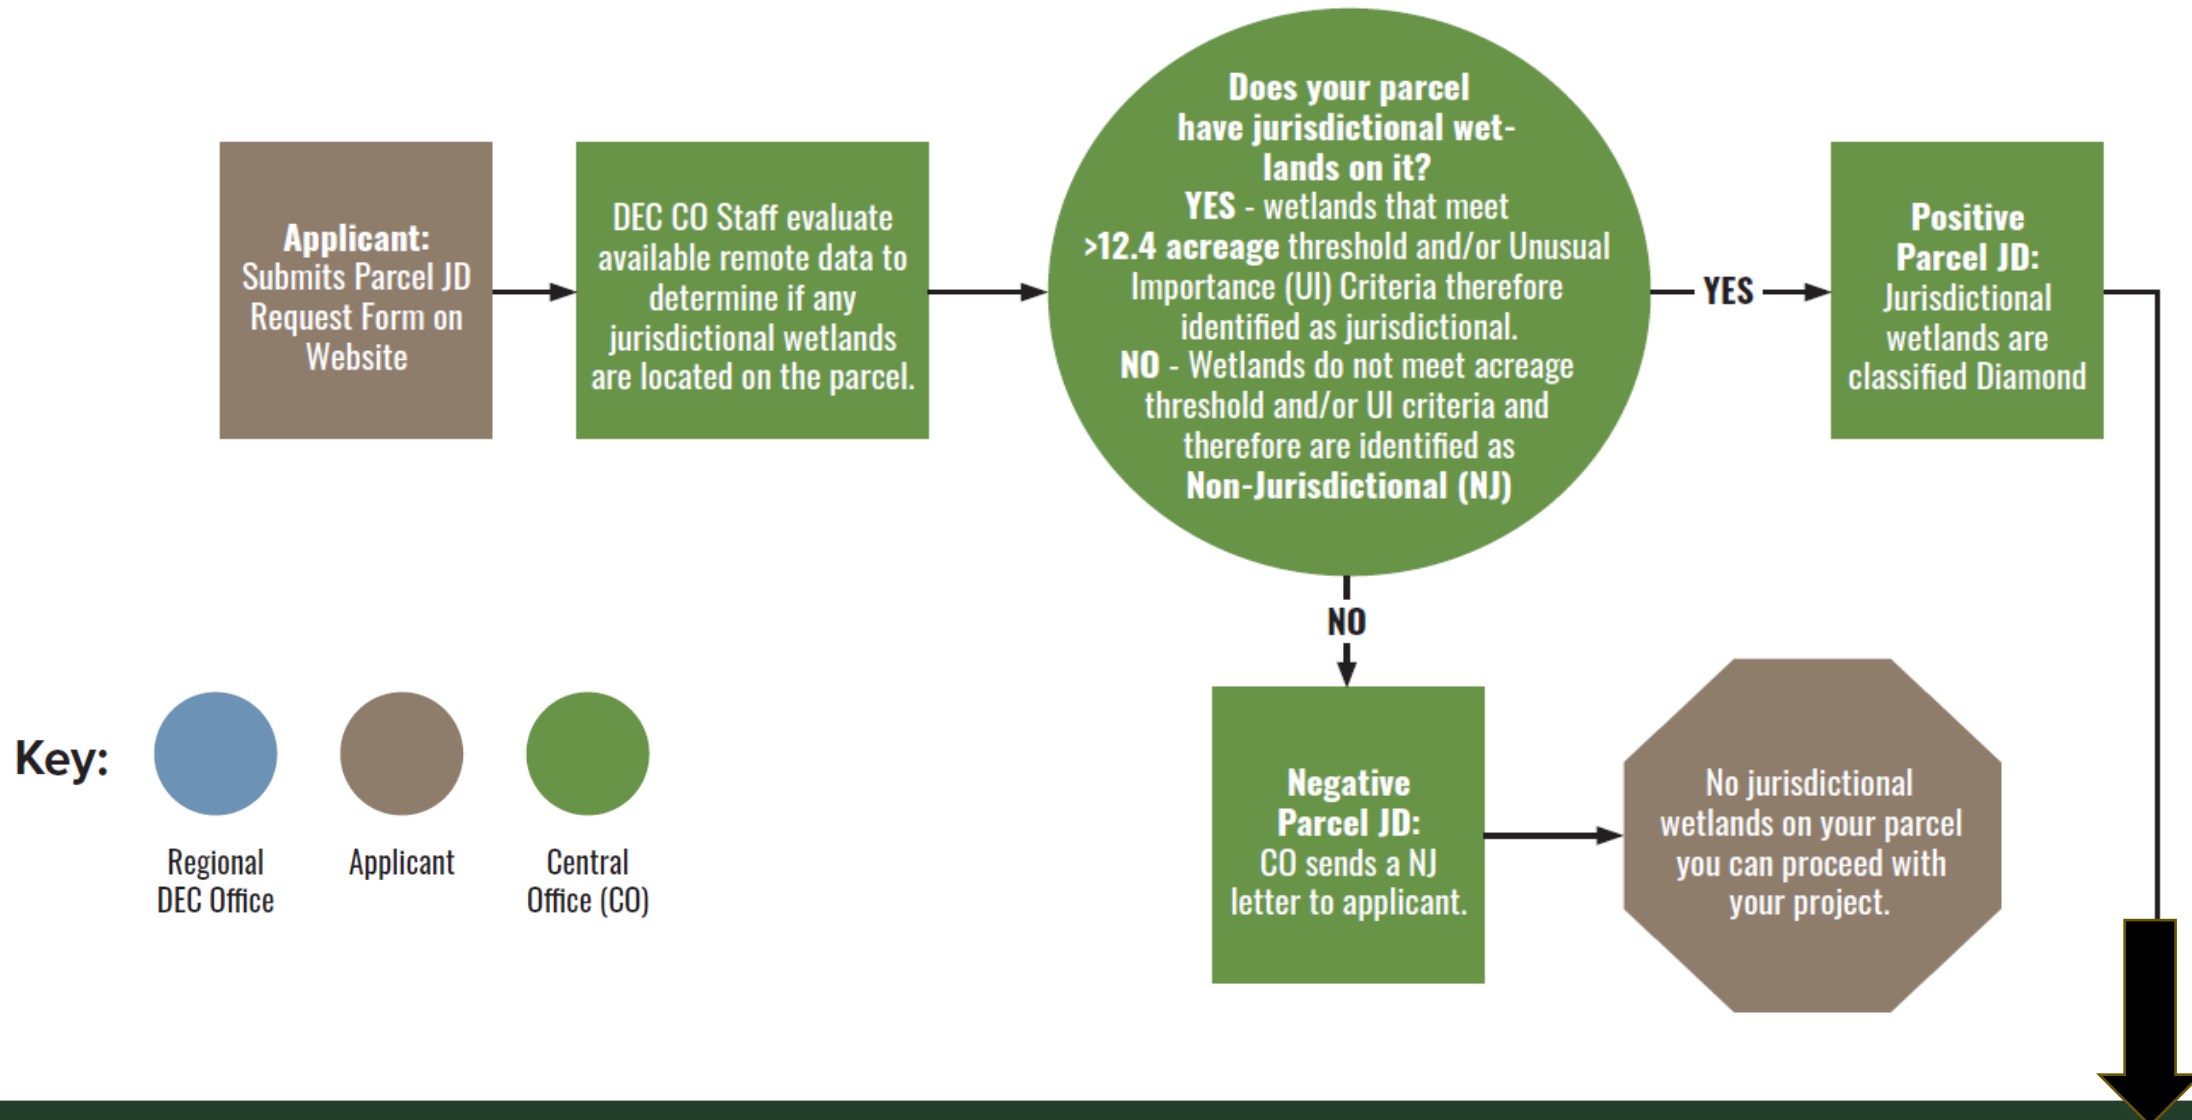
Applicant: Submits Parcel JD Request Form on Website

DEC CO Staff evaluate available remote data to determine if any jurisdictional wetlands are located on the parcel.

Does your parcel have jurisdictional wetlands on it?
YES - wetlands that meet >12.4 acreage threshold and/or Unusual Importance (UI) Criteria therefore identified as jurisdictional.
NO - Wetlands do not meet acreage threshold and/or UI criteria and therefore are identified as Non-Jurisdictional (NJ)

YES

Positive Parcel JD: Jurisdictional wetlands are classified Diamond

NO

Negative Parcel JD: CO sends a NJ letter to applicant.

No jurisdictional wetlands on your parcel you can proceed with your project.

Key:

Regional DEC Office

Applicant

Central Office (CO)